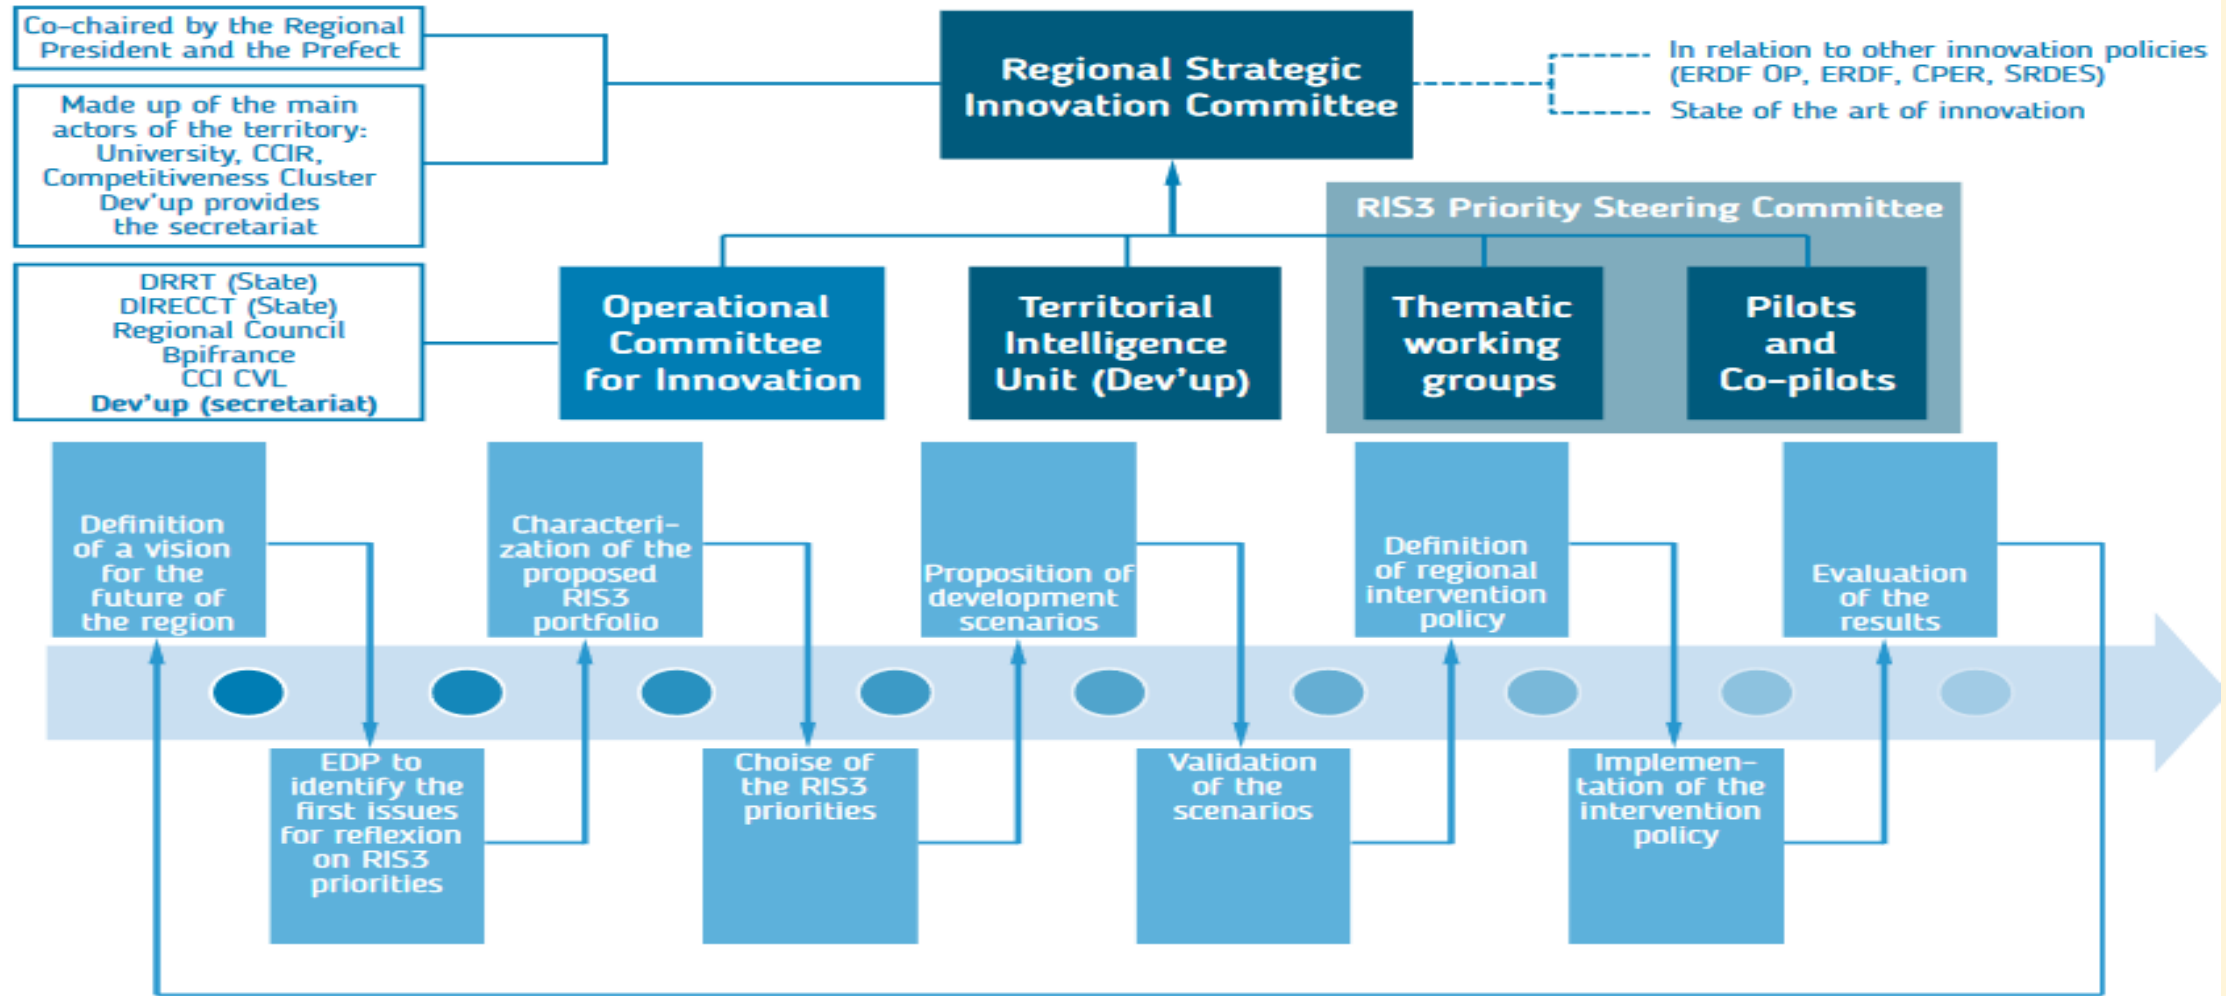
Co-chaired by the Regional President and the Prefect

Made up of the main actors of the territory: University, CCIR, Competitiveness Cluster Dev'up provides the secretariat

DRRT (State)
DIRECCT (State)
Regional Council
Bpifrance
CCI CVL
Dev'up (secretariat)

Regional Strategic Innovation Committee

In relation to other innovation policies (ERDF OP, ERDF, CPER, SRDES)
State of the art of innovation

RIS3 Priority Steering Committee

Operational Committee for Innovation

Territorial Intelligence Unit (Dev'up)

Thematic working groups

Pilots and Co-pilots

Definition of a vision for the future of the region

EDP to identify the first issues for reflexion on RIS3 priorities

Characterization of the proposed RIS3 portfolio

Choise of the RIS3 priorities

Proposition of development scenarios

Validation of the scenarios

Definition of regional intervention policy

Implementation of the intervention policy

Evaluation of the results